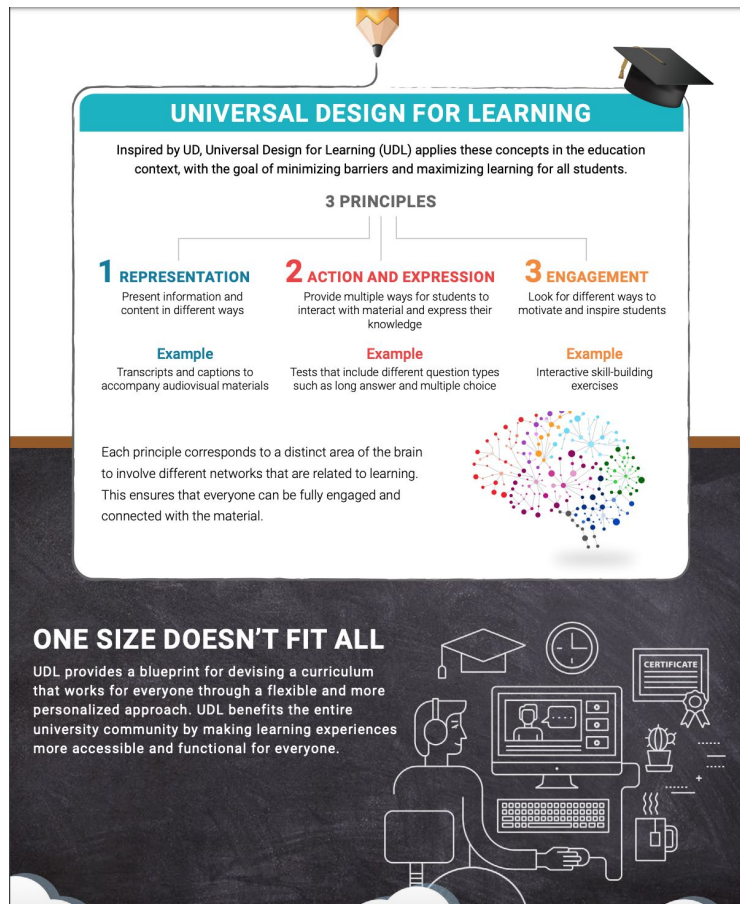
UNIVERSAL DESIGN FOR LEARNING

Inspired by UD, Universal Design for Learning (UDL) applies these concepts in the education context, with the goal of minimizing barriers and maximizing learning for all students.

3 PRINCIPLES

1 REPRESENTATION
Present information and content in different ways

Example
Transcripts and captions to accompany audiovisual materials

2 ACTION AND EXPRESSION
Provide multiple ways for students to interact with material and express their knowledge

Example
Tests that include different question types such as long answer and multiple choice

3 ENGAGEMENT
Look for different ways to motivate and inspire students

Example
Interactive skill-building exercises

Each principle corresponds to a distinct area of the brain to involve different networks that are related to learning. This ensures that everyone can be fully engaged and connected with the material.

ONE SIZE DOESN'T FIT ALL

UDL provides a blueprint for devising a curriculum that works for everyone through a flexible and more personalized approach. UDL benefits the entire university community by making learning experiences more accessible and functional for everyone.

CERTIFICATE